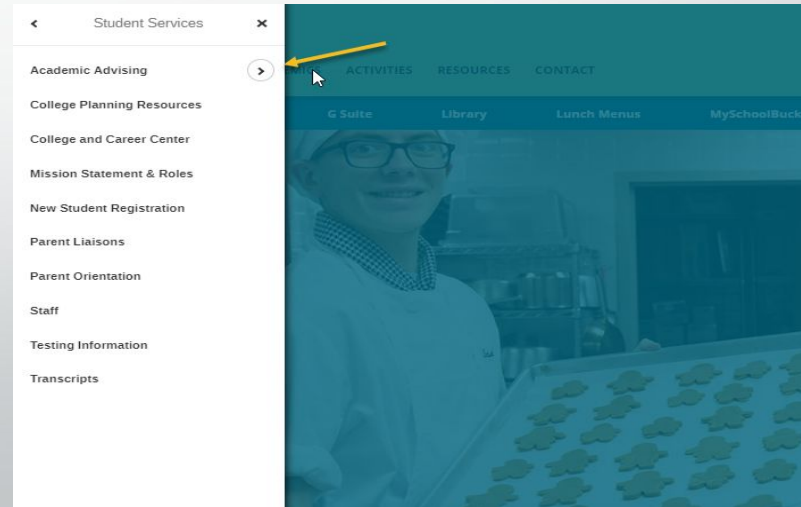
<
Student Services
×

Academic Advising
>
College Planning Resources
College and Career Center
Mission Statement & Roles
New Student Registration
Parent Liaisons
Parent Orientation
Staff
Testing Information
Transcripts

ACTIVITIES RESOURCES CONTACT

G Suite Library Lunch Menus MySchoolBuck